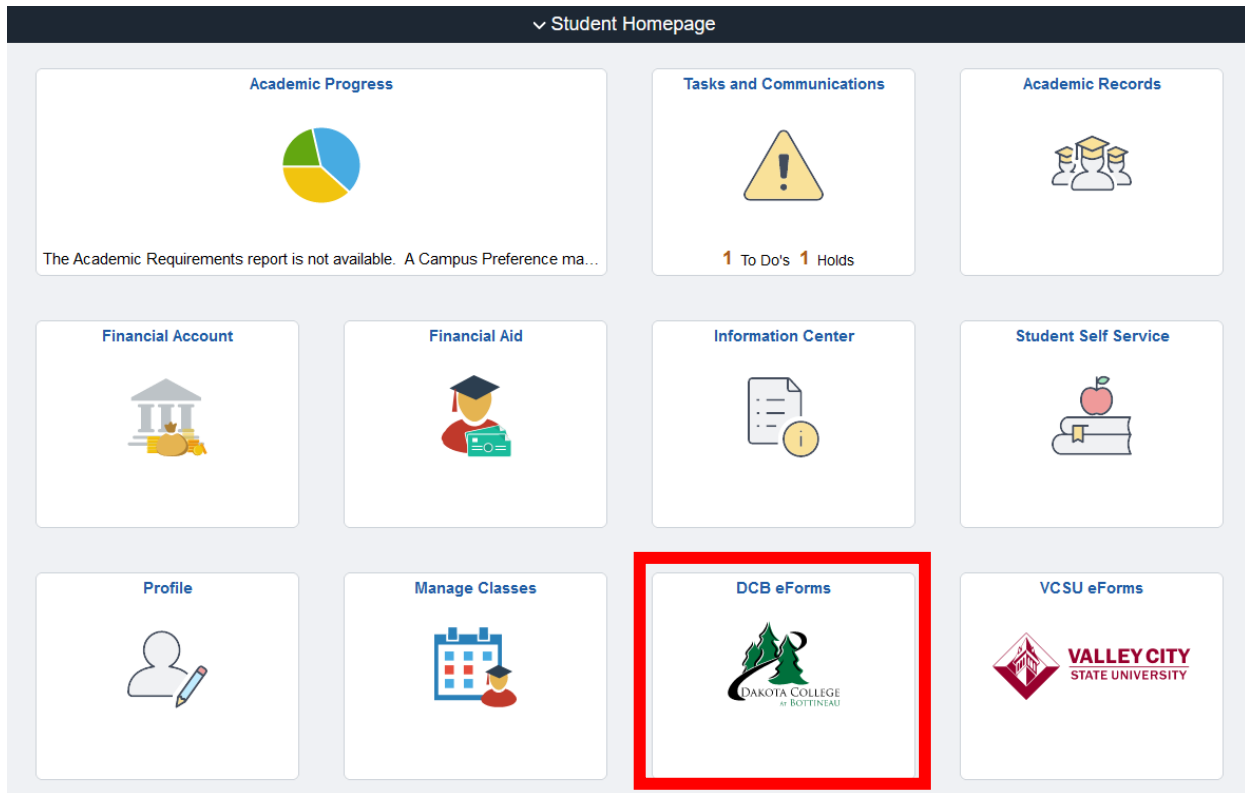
Student Homepage

Academic Progress

The Academic Requirements report is not available. A Campus Preference ma...

Tasks and Communications

1 To Do's 1 Holds

Academic Records

Financial Account

Financial Aid

Information Center

Student Self Service

Profile

Manage Classes

DCB eForms

DAKOTA COLLEGE AT BOTTINEAU

VCSU eForms

VALLEY CITY STATE UNIVERSITY